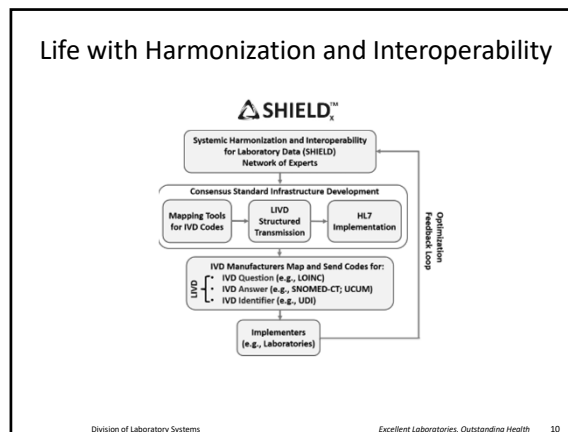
Life with Harmonization and Interoperability

SHIELD™

Systemic Harmonization and Interoperability for Laboratory Data (SHIELD) Network of Experts

Consensus Standard Infrastructure Development

Mapping Tools for IVD Codes

LIVD Structured Transmission

HL7 Implementation

IVD Manufacturers Map and Send Codes for:

LIVD

• IVD Question (e.g., LOINC)
• IVD Answer (e.g., SNOMED-CT; UCUM)
• IVD Identifier (e.g., UDI)

Implementers (e.g., Laboratories)

Optimization Feedback Loop

Division of Laboratory Systems

Excellent Laboratories, Outstanding Health

10